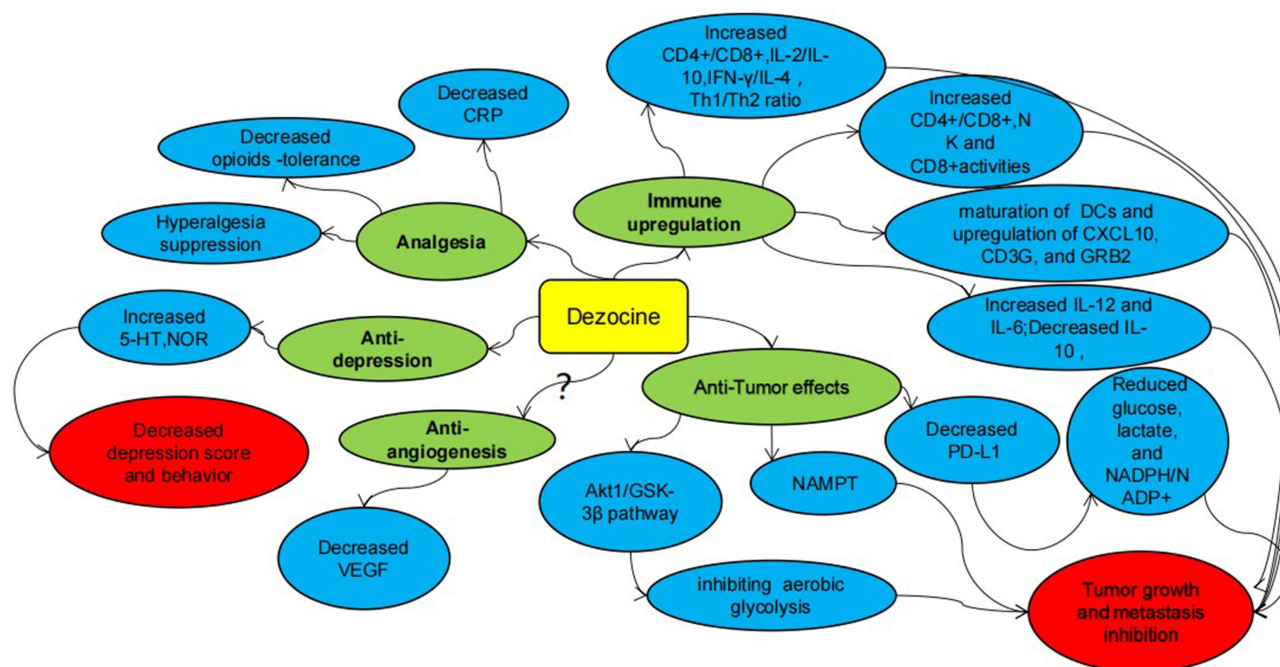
Increased CD4+/CD8+,IL-2/IL-10,IFN-γ/IL-4 , Th1/Th2 ratio

Decreased CRP

Increased CD4+/CD8+,NK and CD8+activities

Decreased opioids -tolerance

Immune upregulation

Hyperalgesia suppression

Analgesia

maturation of DCs and upregulation of CXCL10, CD3G, and GRB2

Dezocine

Increased IL-12 and IL-6;Decreased IL-10 ,

Increased 5-HT,NOR

Anti-depression

?

Anti-Tumor effects

Reduced glucose, lactate, and NADPH/NADP+

Decreased depression score and behavior

Anti-angiogenesis

Decreased PD-L1

Akt1/GSK-3β pathway

NAMPT

Decreased VEGF

inhibiting aerobic glycolysis

Tumor growth and metastasis inhibition